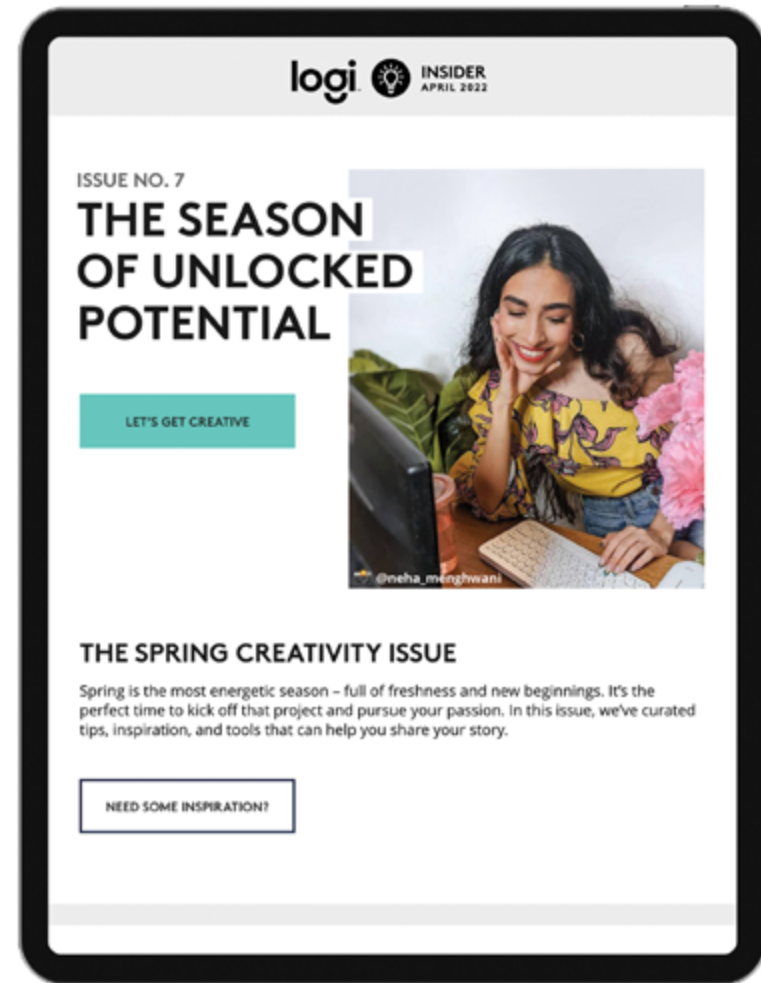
logi INSIDER APRIL 2022

ISSUE NO. 7

THE SEASON OF UNLOCKED POTENTIAL

LET'S GET CREATIVE

@neha_menghwani

THE SPRING CREATIVITY ISSUE

Spring is the most energetic season – full of freshness and new beginnings. It's the perfect time to kick off that project and pursue your passion. In this issue, we've curated tips, inspiration, and tools that can help you share your story.

NEED SOME INSPIRATION?